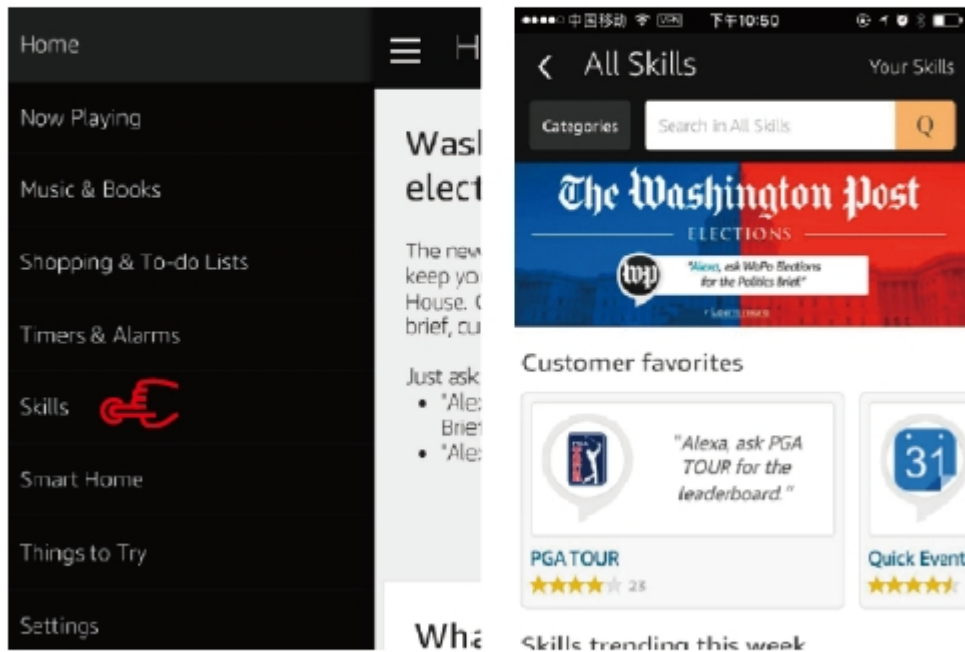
Home

Now Playing

Music & Books

Shopping & To-do Lists

Timers & Alarms

Skills

Smart Home

Things to Try

Settings

H

Wasl
elect

The new
keep yo
House. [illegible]
brief, cu

Just ask
• "Ale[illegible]
Brie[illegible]
• "Ale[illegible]

Wha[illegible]

●●●●○ 中国移动 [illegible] 下午10:50

All Skills

Your Skills

Categories

Search in All Skills

The Washington Post
ELECTIONS

wp

"Alexa, ask WaPo Elections for the Politics Brief"

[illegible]

Customer favorites

PGA TOUR

"Alexa, ask PGA TOUR for the leaderboard."

PGA TOUR
28

31

Quick Event

Skills trending this week